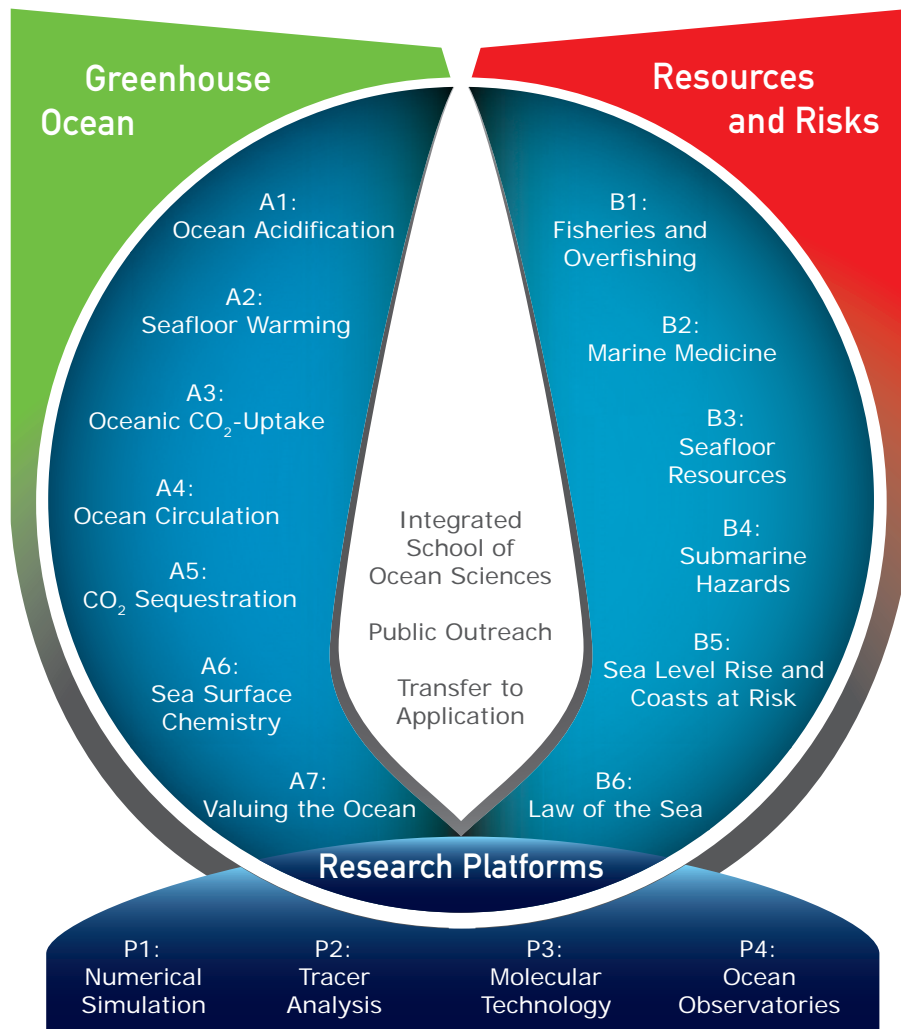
Greenhouse Ocean

Resources and Risks

A1: Ocean Acidification

A2: Seafloor Warming

A3: Oceanic $CO_2$-Uptake

A4: Ocean Circulation

A5: $CO_2$ Sequestration

A6: Sea Surface Chemistry

A7: Valuing the Ocean

Integrated School of Ocean Sciences

Public Outreach

Transfer to Application

B1: Fisheries and Overfishing

B2: Marine Medicine

B3: Seafloor Resources

B4: Submarine Hazards

B5: Sea Level Rise and Coasts at Risk

B6: Law of the Sea

Research Platforms

P1: Numerical Simulation

P2: Tracer Analysis

P3: Molecular Technology

P4: Ocean Observatories